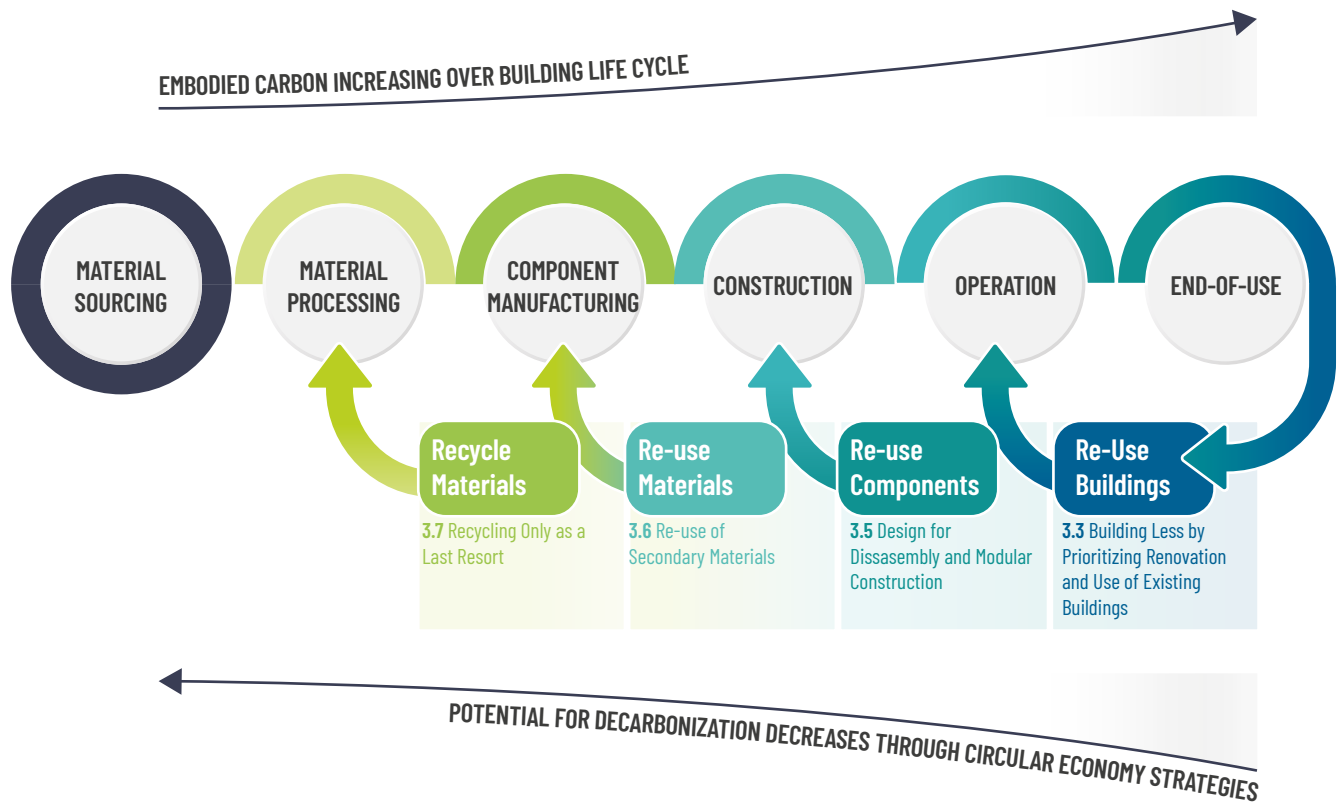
EMBODIED CARBON INCREASING OVER BUILDING LIFE CYCLE

MATERIAL SOURCING

MATERIAL PROCESSING

COMPONENT MANUFACTURING

CONSTRUCTION

OPERATION

END-OF-USE

Recycle Materials

3.7 Recycling Only as a Last Resort

Re-use Materials

3.6 Re-use of Secondary Materials

Re-use Components

3.5 Design for Dissasembly and Modular Construction

Re-Use Buildings

3.3 Building Less by Prioritizing Renovation and Use of Existing Buildings

POTENTIAL FOR DECARBONIZATION DECREASES THROUGH CIRCULAR ECONOMY STRATEGIES